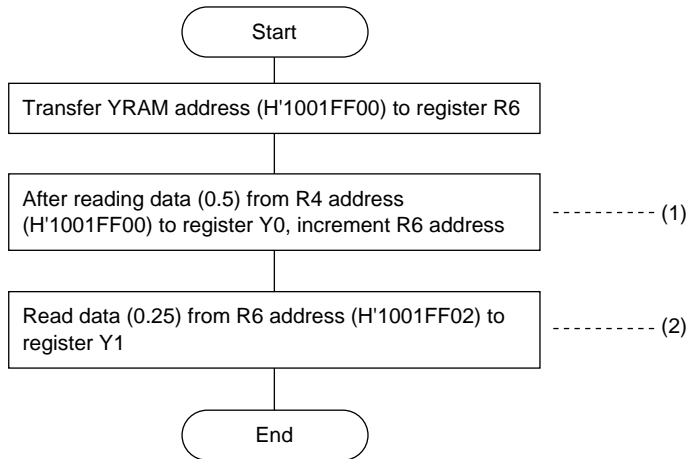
Start

Transfer YRAM address (H'1001FF00) to register R6

After reading data (0.5) from R4 address (H'1001FF00) to register Y0, increment R6 address

(1)

Read data (0.25) from R6 address (H'1001FF02) to register Y1

(2)

End